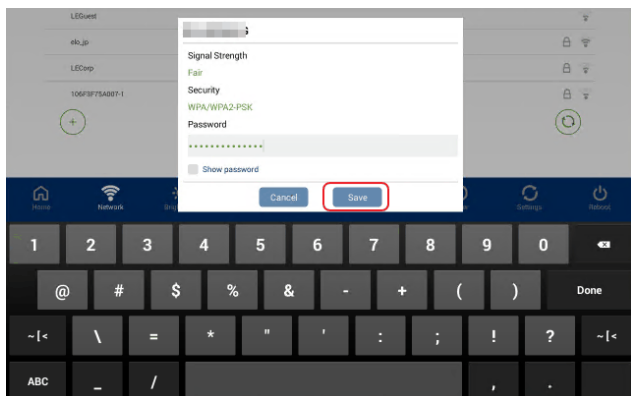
LEGuest
elo_jp
LECorp
106F3F75A007-1

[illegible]
Signal Strength
Fair
Security
WPA/WPA2-PSK
Password
•••••••••••••••
Show password
Cancel
Save

Home
Network
Settings
Reboot

1 2 3 4 5 6 7 8 9 0
@ # $ % & - + ( ) Done
~[< \ = * " ' : ; ! ? ~[<
ABC _ / , .